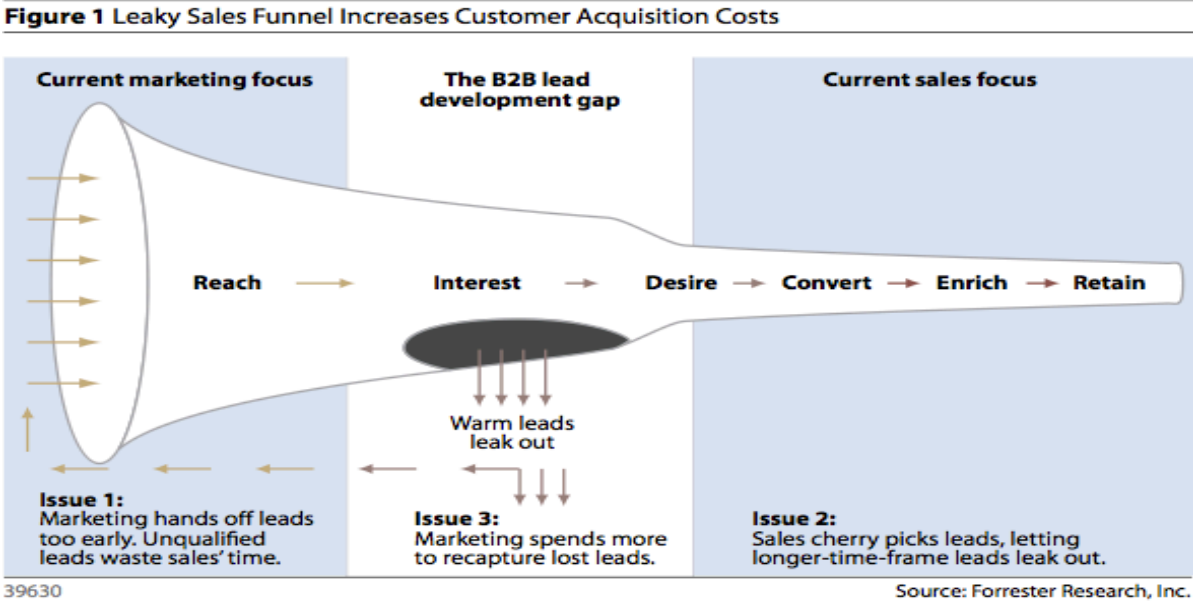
**Figure 1** Leaky Sales Funnel Increases Customer Acquisition Costs

Current marketing focus

The B2B lead development gap

Current sales focus

Reach

Interest

Desire

Convert

Enrich

Retain

Warm leads leak out

Issue 1:
Marketing hands off leads too early. Unqualified leads waste sales' time.

Issue 3:
Marketing spends more to recapture lost leads.

Issue 2:
Sales cherry picks leads, letting longer-time-frame leads leak out.

39630

Source: Forrester Research, Inc.